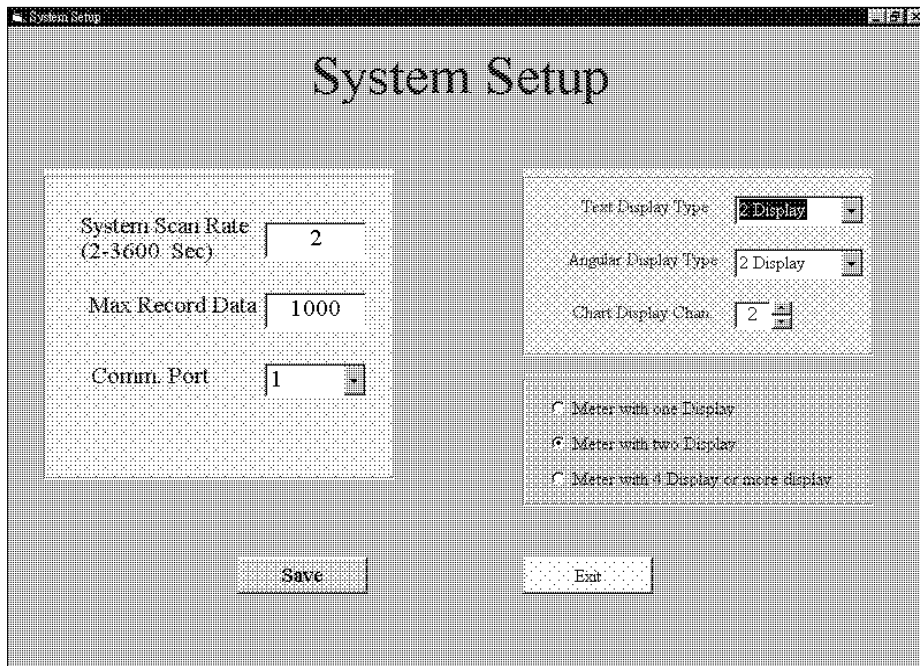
System Setup

System Setup

System Scan Rate (2-3600 Sec) 2

Max Record Data 1000

Comm. Port 1

Text Display Type 2 Display

Angular Display Type 2 Display

Chart Display Chan. 2

Meter with one Display

Meter with two Display

Meter with 4 Display or more display

Save

Exit